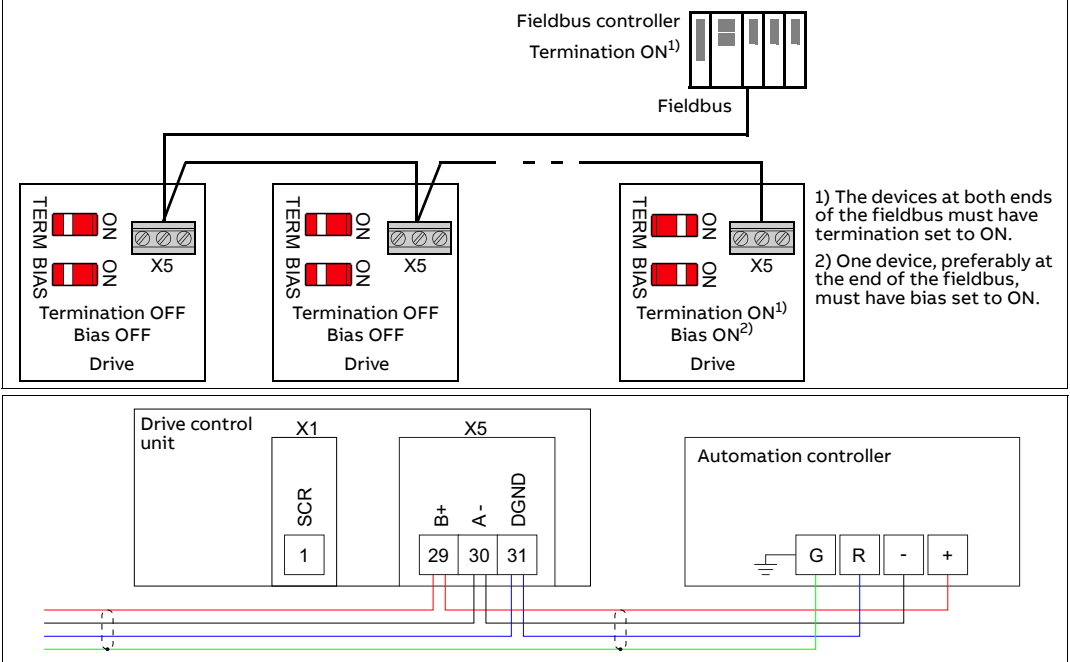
Fieldbus controller
Termination ON$^{1)}$

Fieldbus

TERM ON
BIAS ON
X5
Termination OFF
Bias OFF
Drive

TERM ON
BIAS ON
X5
Termination OFF
Bias OFF
Drive

TERM ON
BIAS ON
X5
Termination ON$^{1)}$
Bias ON$^{2)}$
Drive

1) The devices at both ends of the fieldbus must have termination set to ON.

2) One device, preferably at the end of the fieldbus, must have bias set to ON.

Drive control unit
X1
SCR
1
X5
B+
A-
DGND
29
30
31

Automation controller
G
R
-
+